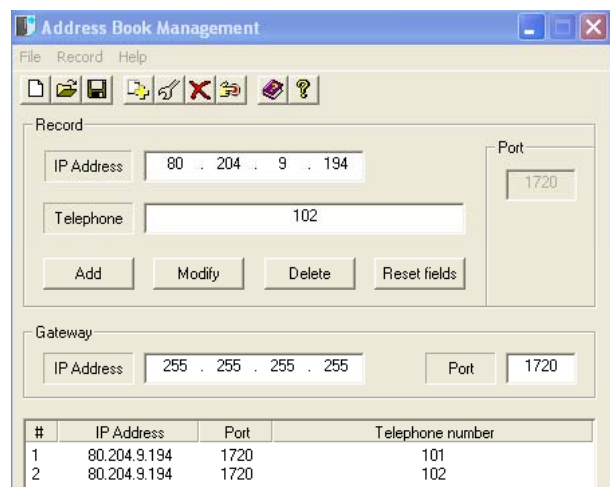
Address Book Management

File Record Help

Record

IP Address 80 . 204 . 9 . 194

Port

1720

Telephone 102

Add Modify Delete Reset fields

Gateway

IP Address 255 . 255 . 255 . 255

Port 1720

| # | IP Address | Port | Telephone number |
|---|---|---|---|
| 1 | 80.204.9.194 | 1720 | 101 |
| 2 | 80.204.9.194 | 1720 | 102 |